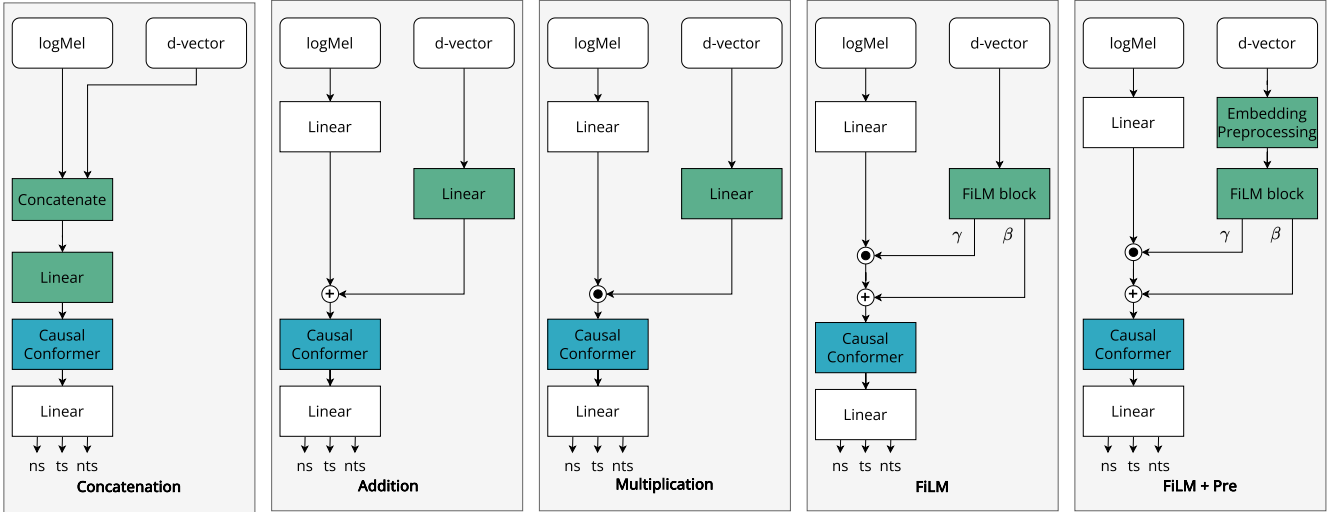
logMel
d-vector
Concatenate
Linear
Causal Conformer
Linear
ns ts nts
Concatenation

logMel
d-vector
Linear
Linear
Causal Conformer
Linear
ns ts nts
Addition

logMel
d-vector
Linear
Linear
Causal Conformer
Linear
ns ts nts
Multiplication

logMel
d-vector
Linear
FiLM block
$\gamma$ $\beta$
Causal Conformer
Linear
ns ts nts
FiLM

logMel
d-vector
Linear
Embedding Preprocessing
FiLM block
$\gamma$ $\beta$
Causal Conformer
Linear
ns ts nts
FiLM + Pre